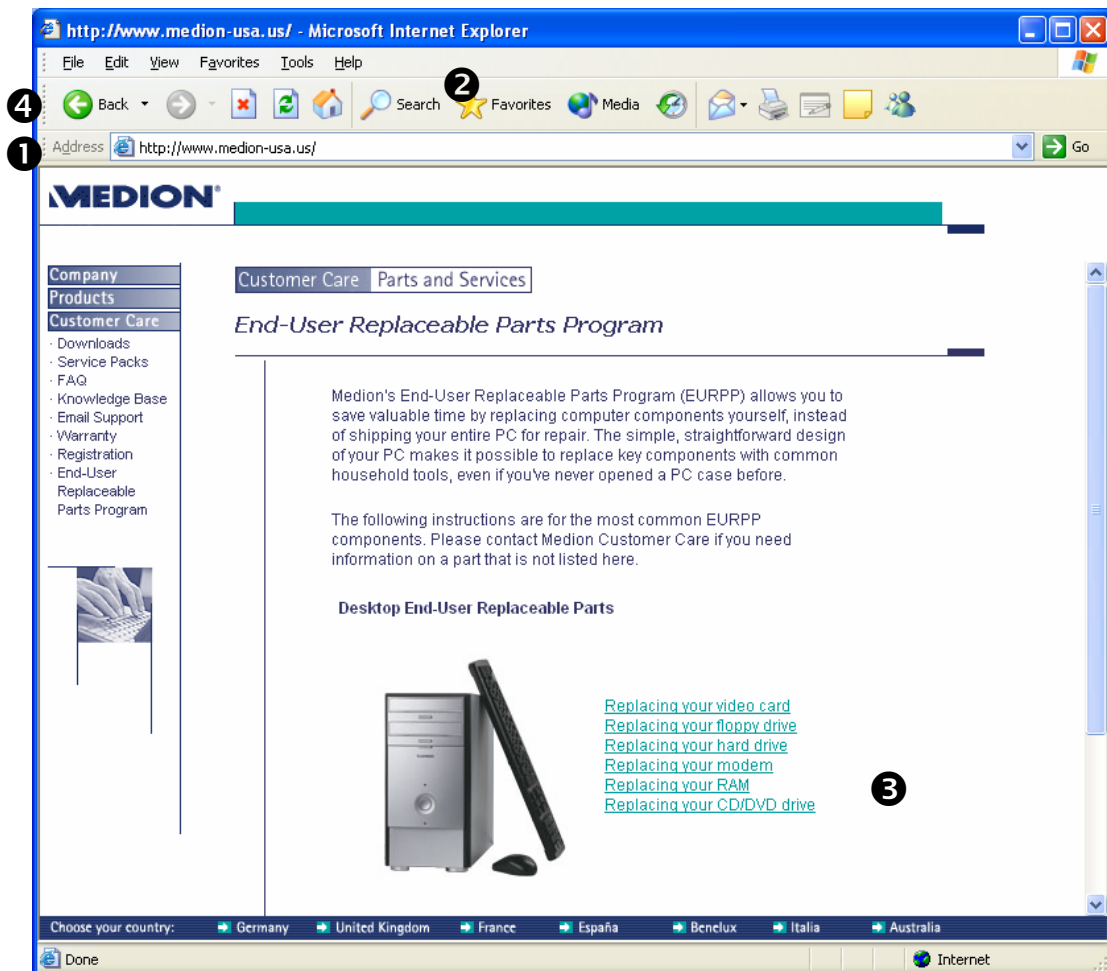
http://www.medion-usa.us/ - Microsoft Internet Explorer

File Edit View Favorites Tools Help

4 Back Search 2 Favorites Media

1 Address http://www.medion-usa.us/ Go

MEDION

Company
Products
Customer Care
· Downloads
· Service Packs
· FAQ
· Knowledge Base
· Email Support
· Warranty
· Registration
· End-User Replaceable Parts Program

Customer Care | Parts and Services

End-User Replaceable Parts Program

Medion's End-User Replaceable Parts Program (EURPP) allows you to save valuable time by replacing computer components yourself, instead of shipping your entire PC for repair. The simple, straightforward design of your PC makes it possible to replace key components with common household tools, even if you've never opened a PC case before.

The following instructions are for the most common EURPP components. Please contact Medion Customer Care if you need information on a part that is not listed here.

Desktop End-User Replaceable Parts

Replacing your video card
Replacing your floppy drive
Replacing your hard drive
Replacing your modem
Replacing your RAM
Replacing your CD/DVD drive

3

Choose your country: Germany United Kingdom France España Benelux Italia Australia

Done Internet